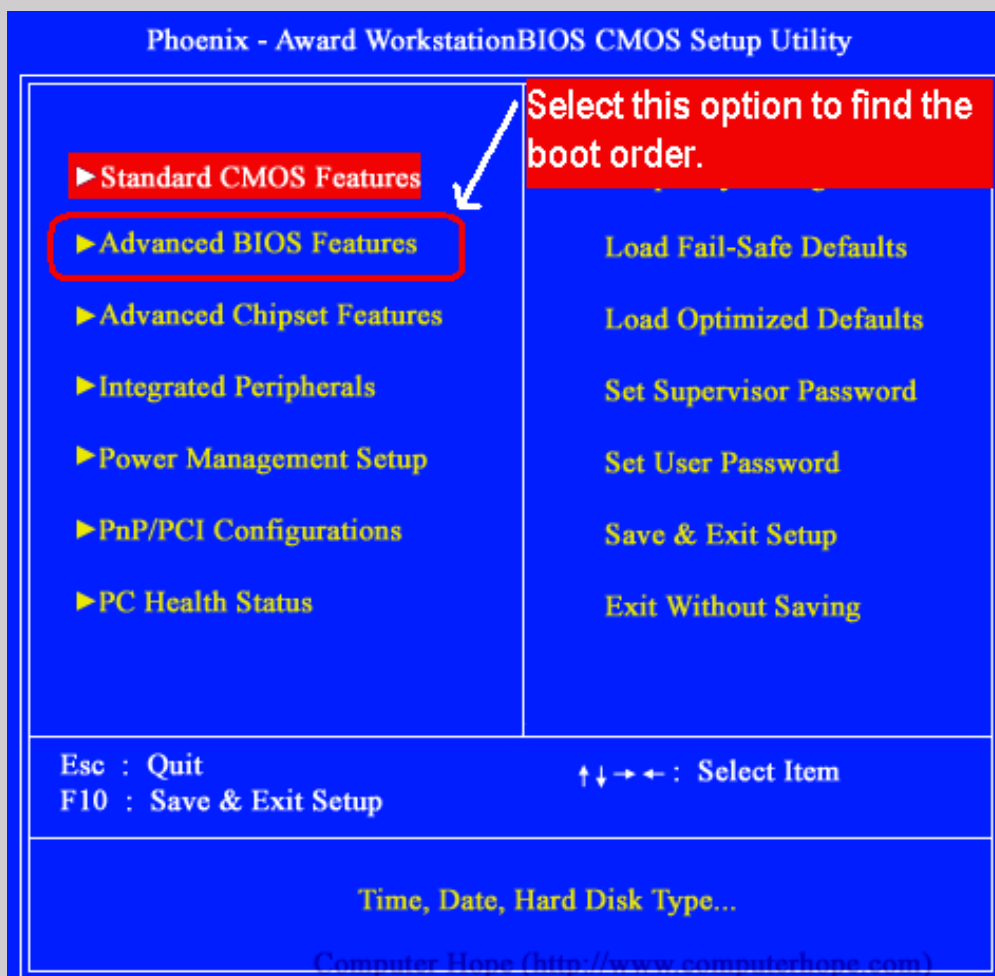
Phoenix - Award WorkstationBIOS CMOS Setup Utility

Select this option to find the boot order.

►Standard CMOS Features

►Advanced BIOS Features

►Advanced Chipset Features

►Integrated Peripherals

►Power Management Setup

►PnP/PCI Configurations

►PC Health Status

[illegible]

Load Fail-Safe Defaults

Load Optimized Defaults

Set Supervisor Password

Set User Password

Save & Exit Setup

Exit Without Saving

Esc : Quit
F10 : Save & Exit Setup

↑↓→←: Select Item

Time, Date, Hard Disk Type...

Computer Hope (http://www.computerhope.com)